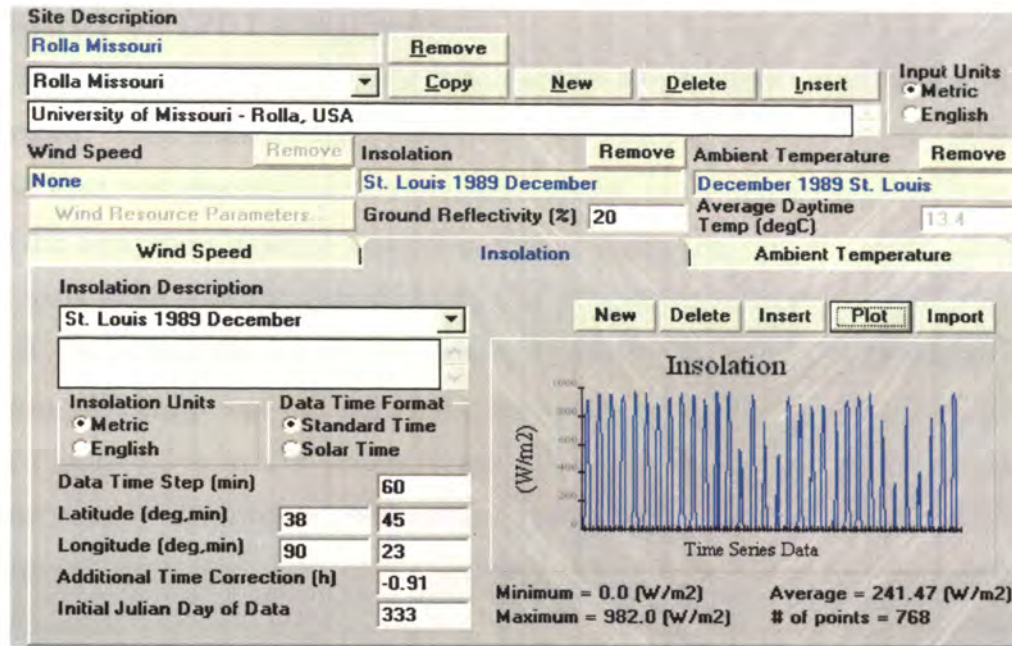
Site Description

Rolla Missouri

Remove

Rolla Missouri

Copy

New

Delete

Insert

Input Units
Metric
English

University of Missouri - Rolla, USA

Wind Speed

Remove

Insolation

Remove

Ambient Temperature

Remove

None

St. Louis 1989 December

December 1989 St. Louis

Wind Resource Parameters...

Ground Reflectivity (%) 20

Average Daytime Temp (degC)

13.4

Wind Speed

Insolation

Ambient Temperature

Insolation Description

St. Louis 1989 December

New

Delete

Insert

Plot

Import

Insolation

1000
800
600
400
200
0

(W/m2)

Time Series Data

Insolation Units
Metric
English

Data Time Format
Standard Time
Solar Time

Data Time Step (min) 60

Latitude (deg,min) 38 45

Longitude (deg,min) 90 23

Additional Time Correction (h) -0.91

Initial Julian Day of Data 333

Minimum = 0.0 (W/m2)

Average = 241.47 (W/m2)

Maximum = 982.0 (W/m2)

# of points = 768